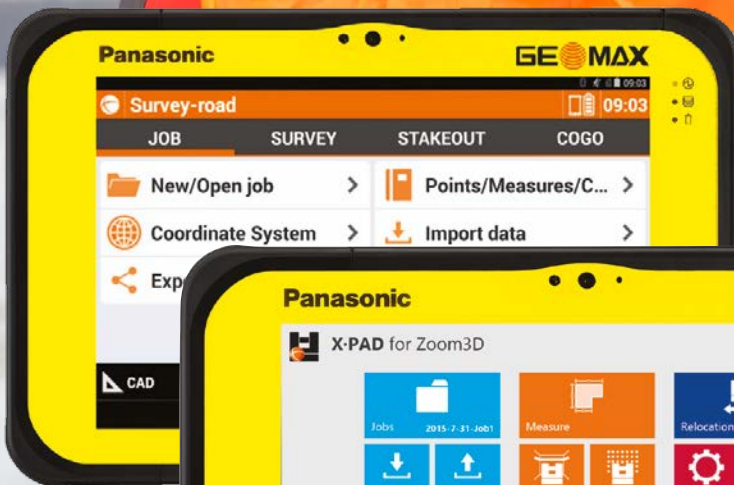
Panasonic

GEOMAX

09:03

Survey-road

09:03

JOB

SURVEY

STAKEOUT

COGO

New/Open job

Points/Measures/C...

Coordinate System

Import data

Exp

CAD

Panasonic

X-PAD for Zoom3D

Jobs

2015-7-31-Job1

Measure

Relocation